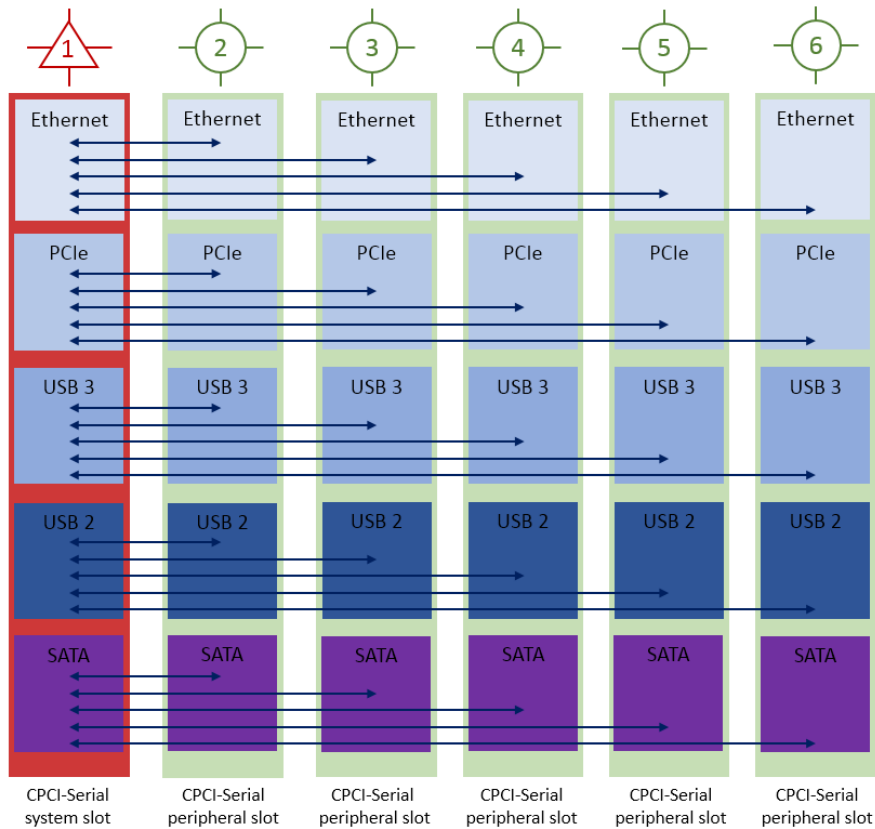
1 2 3 4 5 6

Ethernet Ethernet Ethernet Ethernet Ethernet Ethernet

PCIe PCIe PCIe PCIe PCIe PCIe

USB 3 USB 3 USB 3 USB 3 USB 3 USB 3

USB 2 USB 2 USB 2 USB 2 USB 2 USB 2

SATA SATA SATA SATA SATA SATA

CPCI-Serial system slot

CPCI-Serial peripheral slot

CPCI-Serial peripheral slot

CPCI-Serial peripheral slot

CPCI-Serial peripheral slot

CPCI-Serial peripheral slot